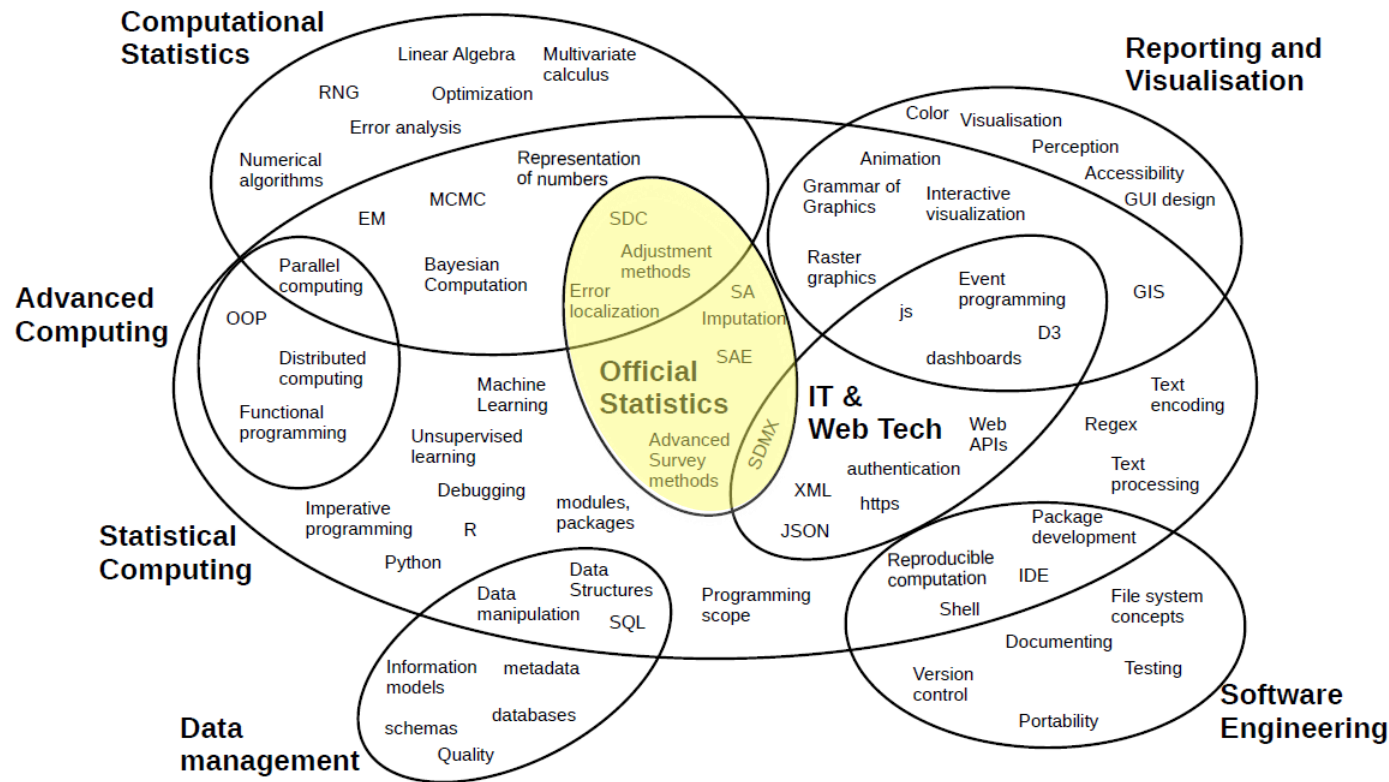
Computational Statistics

Linear Algebra
Multivariate calculus
RNG
Optimization
Error analysis
Numerical algorithms
Representation of numbers
EM
MCMC

Reporting and Visualisation

Color
Visualisation
Perception
Animation
Accessibility
Grammar of Graphics
Interactive visualization
GUI design
Raster graphics
Event programming
GIS
js
D3
dashboards

Advanced Computing

Parallel computing
OOP
Distributed computing
Functional programming
Bayesian Computation

SDC
Adjustment methods
Error localization
SA
Imputation
SAE
Official Statistics
SDMX
Advanced Survey methods

Machine Learning
Unsupervised learning
Debugging

IT & Web Tech

Web APIs
authentication
XML
https
JSON
Regex
Text encoding
Text processing

Statistical Computing

Imperative programming
R
modules, packages
Python
Programming scope

Data Structures
Data manipulation
SQL
Information models
metadata
databases
schemas
Quality

Data management

Package development
Reproducible computation
IDE
Shell
File system concepts
Documenting
Testing
Version control
Portability

Software Engineering